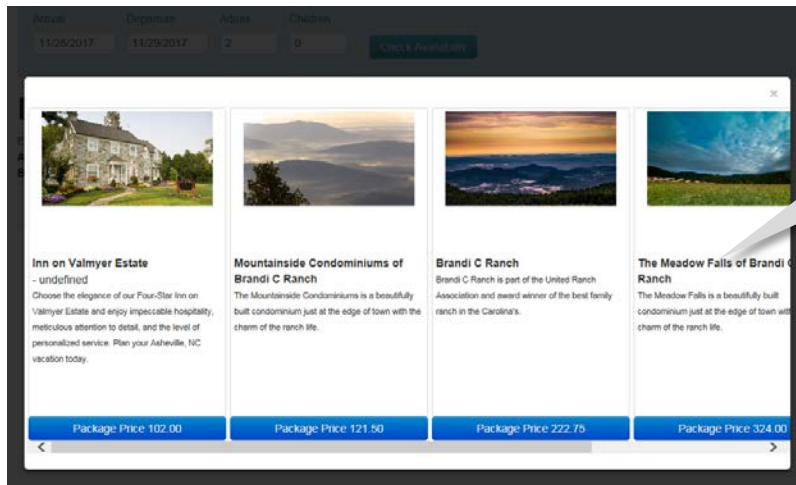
Arrival Departure Adults Children

11/26/2017 11/29/2017 2 0 Check Availability

×

Inn on Valmyer Estate
- undefined
Choose the elegance of our Four-Star Inn on Valmyer Estate and enjoy impeccable hospitality, meticulous attention to detail, and the level of personalized service. Plan your Asheville, NC vacation today.

Package Price 102.00

Mountainside Condominiums of Brandi C Ranch
The Mountainside Condominiums is a beautifully built condominium just at the edge of town with the charm of the ranch life.

Package Price 121.50

Brandi C Ranch
Brandi C Ranch is part of the United Ranch Association and award winner of the best family ranch in the Carolina's.

Package Price 222.75

The Meadow Falls of Brandi C Ranch
The Meadow Falls is a beautifully built condominium just at the edge of town with charm of the ranch life.

Package Price 324.00

<

>